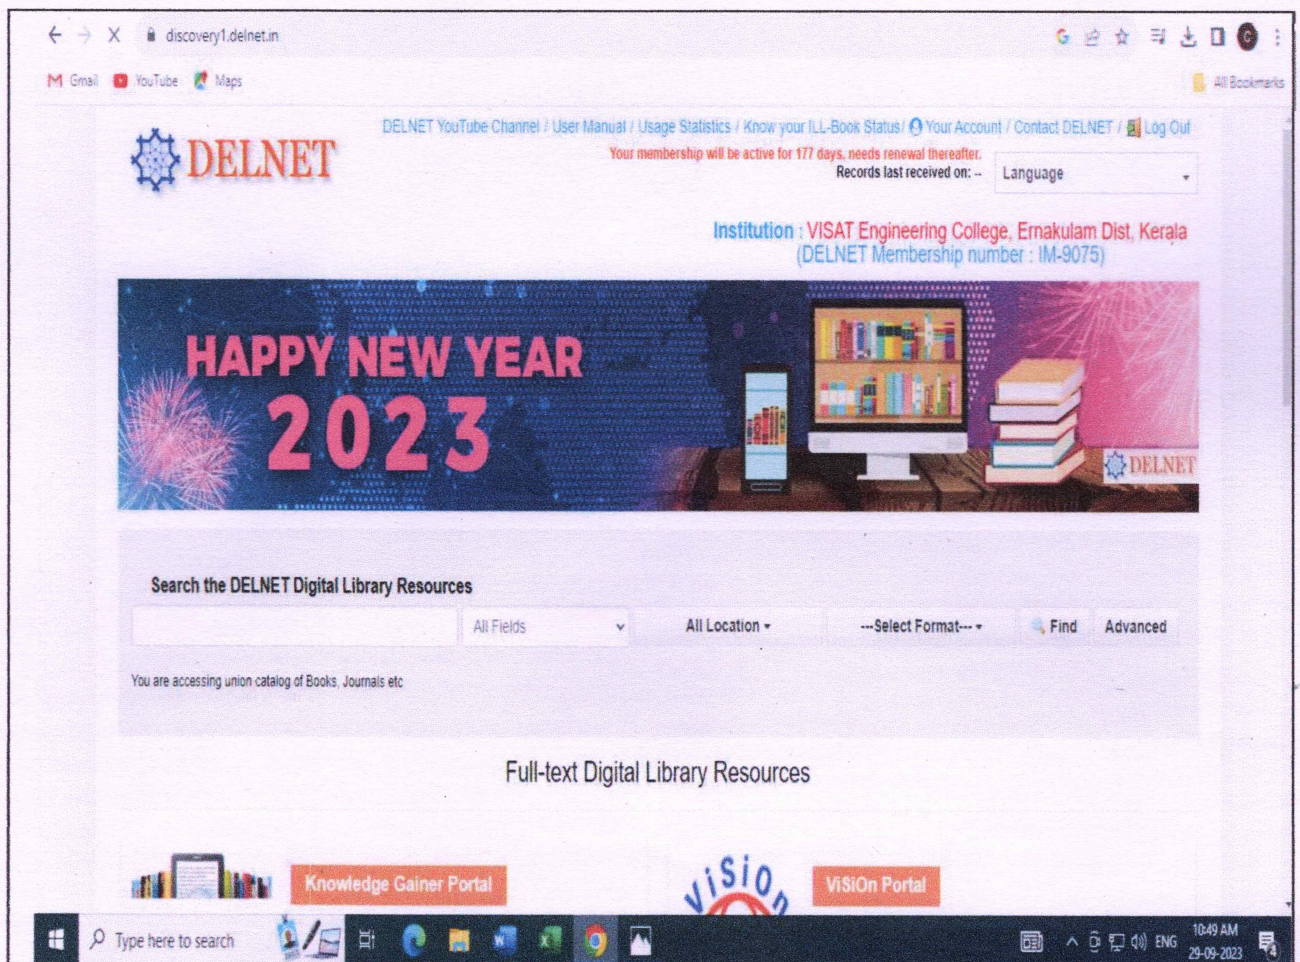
discovery1.delnet.in

Gmail YouTube Maps

All Bookmarks

DELNET

DELNET YouTube Channel / User Manual / Usage Statistics / Know your ILL-Book Status/ Your Account / Contact DELNET / Log Out

Your membership will be active for 177 days, needs renewal thereafter.

Records last received on: --

Language

Institution : VISAT Engineering College, Ernakulam Dist, Kerala
(DELNET Membership number : IM-9075)

HAPPY NEW YEAR 2023

DELNET

Search the DELNET Digital Library Resources

All Fields

All Location

---Select Format---

Find

Advanced

You are accessing union catalog of Books, Journals etc

Full-text Digital Library Resources

Knowledge Gainer Portal

ViSiOn

ViSiOn Portal

Type here to search

ENG

10:49 AM
29-09-2023